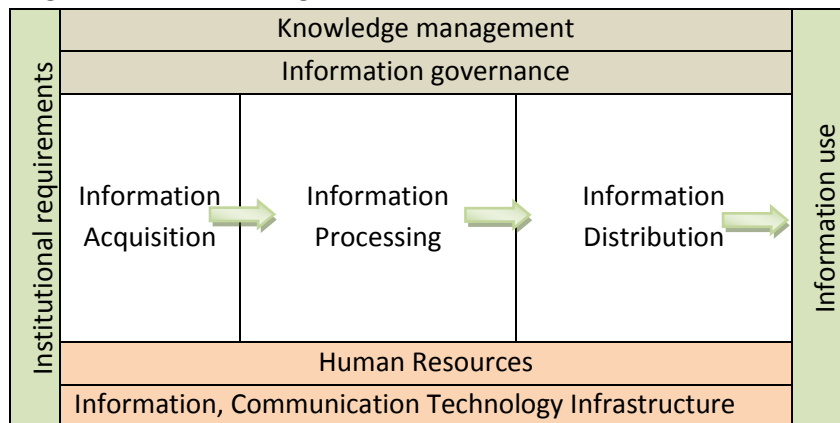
Institutional requirements

Knowledge management

Information governance

Information Acquisition

Information Processing

Information Distribution

Human Resources

Information, Communication Technology Infrastructure

Information use